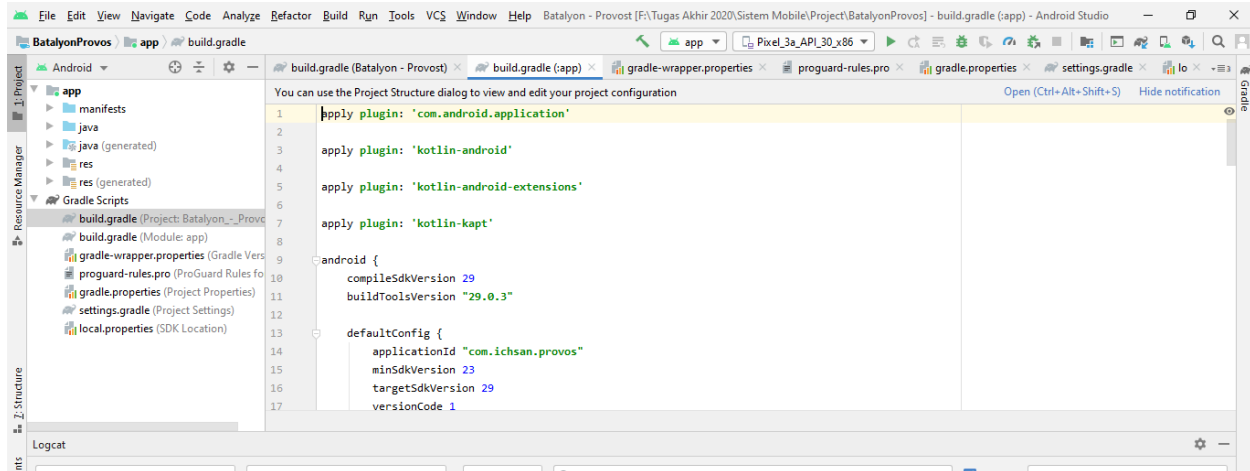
File Edit View Navigate Code Analyze Refactor Build Run Tools VCS Window Help Batalyon - Provost [F:\Tugas Akhir 2020\Sistem Mobile\Project\BatalyonProvos] - build.gradle (:app) - Android Studio

BatalyonProvos 〉 app 〉 build.gradle

app ▼ Pixel_3a_API_30_x86 ▼

Android ▼

build.gradle (Batalyon - Provost) × build.gradle (:app) × gradle-wrapper.properties × proguard-rules.pro × gradle.properties × settings.gradle × lo

1: Project

Resource Manager

Z: Structure

Gradle

app
manifests
java
java (generated)
res
res (generated)
Gradle Scripts
build.gradle (Project: Batalyon_-_Provo
build.gradle (Module: app)
gradle-wrapper.properties (Gradle Vers
proguard-rules.pro (ProGuard Rules fo
gradle.properties (Project Properties)
settings.gradle (Project Settings)
local.properties (SDK Location)

You can use the Project Structure dialog to view and edit your project configuration Open (Ctrl+Alt+Shift+S) Hide notification

1 apply plugin: 'com.android.application'
2
3 apply plugin: 'kotlin-android'
4
5 apply plugin: 'kotlin-android-extensions'
6
7 apply plugin: 'kotlin-kapt'
8
9 android {
10 compileSdkVersion 29
11 buildToolsVersion "29.0.3"
12
13 defaultConfig {
14 applicationId "com.ichsan.provos"
15 minSdkVersion 23
16 targetSdkVersion 29
17 versionCode 1

Logcat